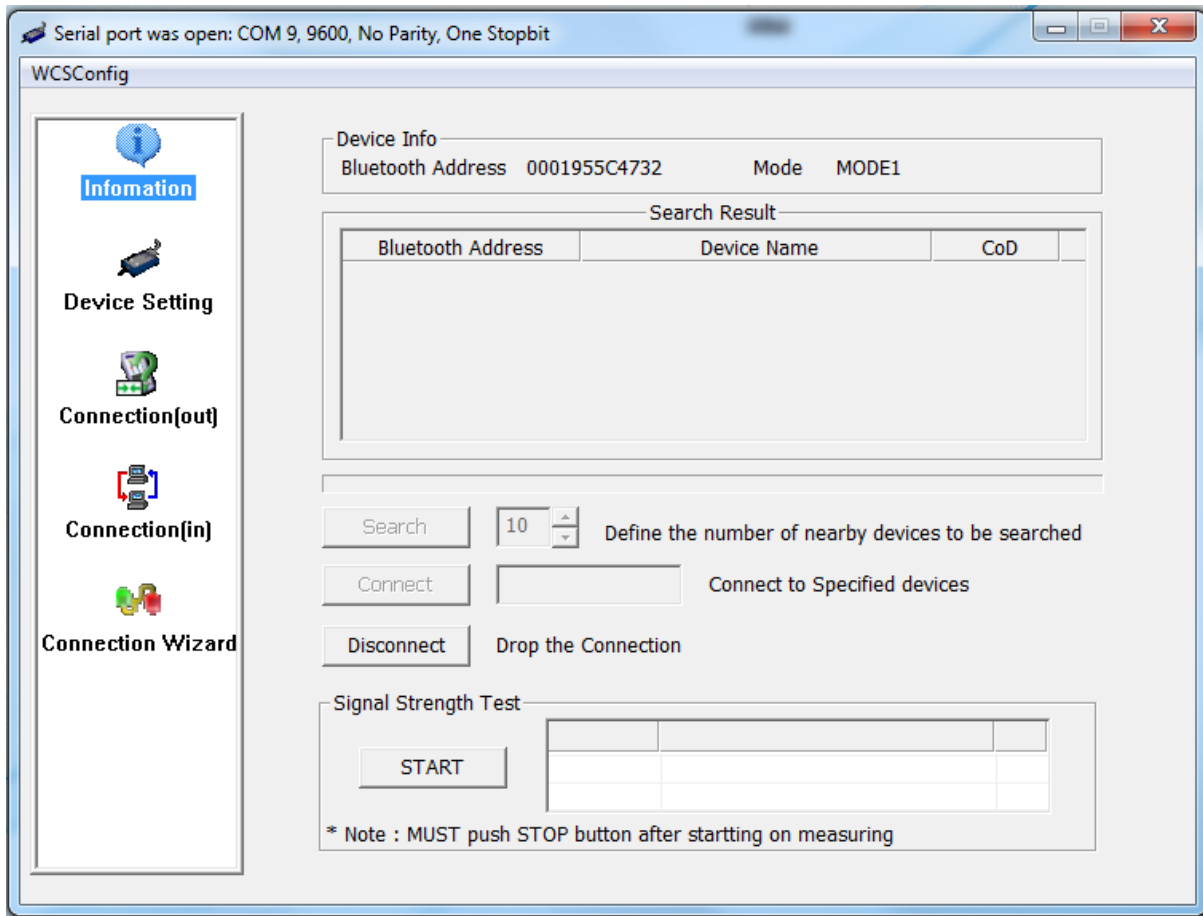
Serial port was open: COM 9, 9600, No Parity, One Stopbit

WCSConfig

Infomation

Device Setting

Connection(out)

Connection(in)

Connection Wizard

Device Info
Bluetooth Address 0001955C4732 Mode MODE1

Search Result

| Bluetooth Address | Device Name | CoD |
|---|---|---|

Search 10 Define the number of nearby devices to be searched

Connect Connect to Specified devices

Disconnect Drop the Connection

Signal Strength Test

START

* Note : MUST push STOP button after startting on measuring